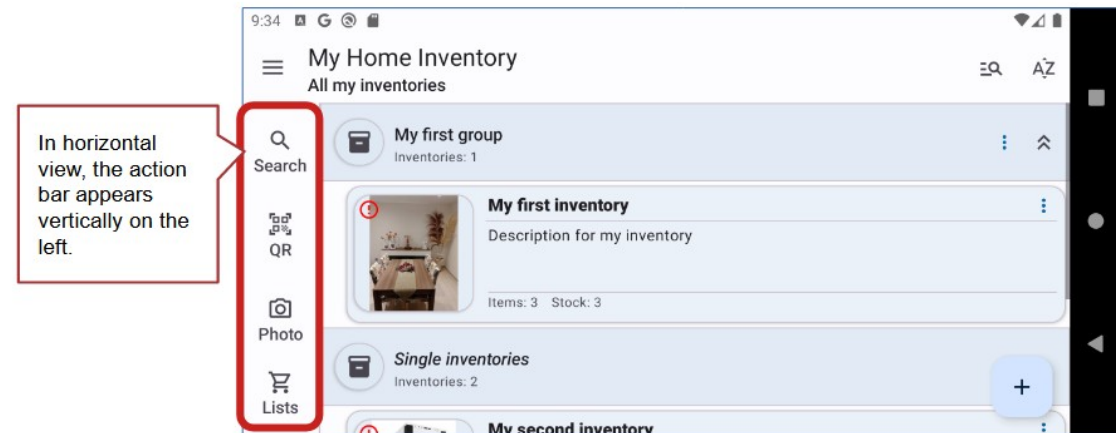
In horizontal view, the action bar appears vertically on the left.

9:34

My Home Inventory
All my inventories

Search
QR
Photo
Lists

My first group
Inventories: 1

My first inventory
Description for my inventory
Items: 3 Stock: 3

Single inventories
Inventories: 2

My second inventory

+